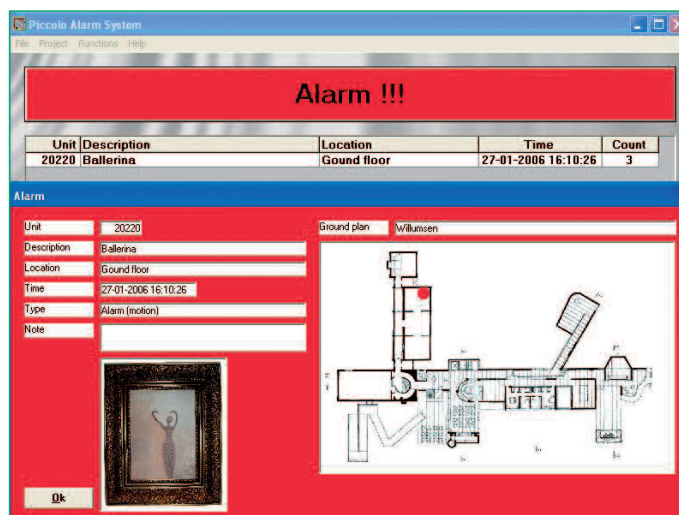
Piccolo Alarm System

File Project Functions Help

Alarm !!!

| Unit | Description | Location | Time | Count |
|---|---|---|---|---|
| 20220 | Ballerina | Gound floor | 27-01-2006 16:10:26 | 3 |

Alarm

Unit 20220

Description Ballerina

Location Gound floor

Time 27-01-2006 16:10:26

Type Alarm (motion)

Note

Ground plan Willumsen

Ok